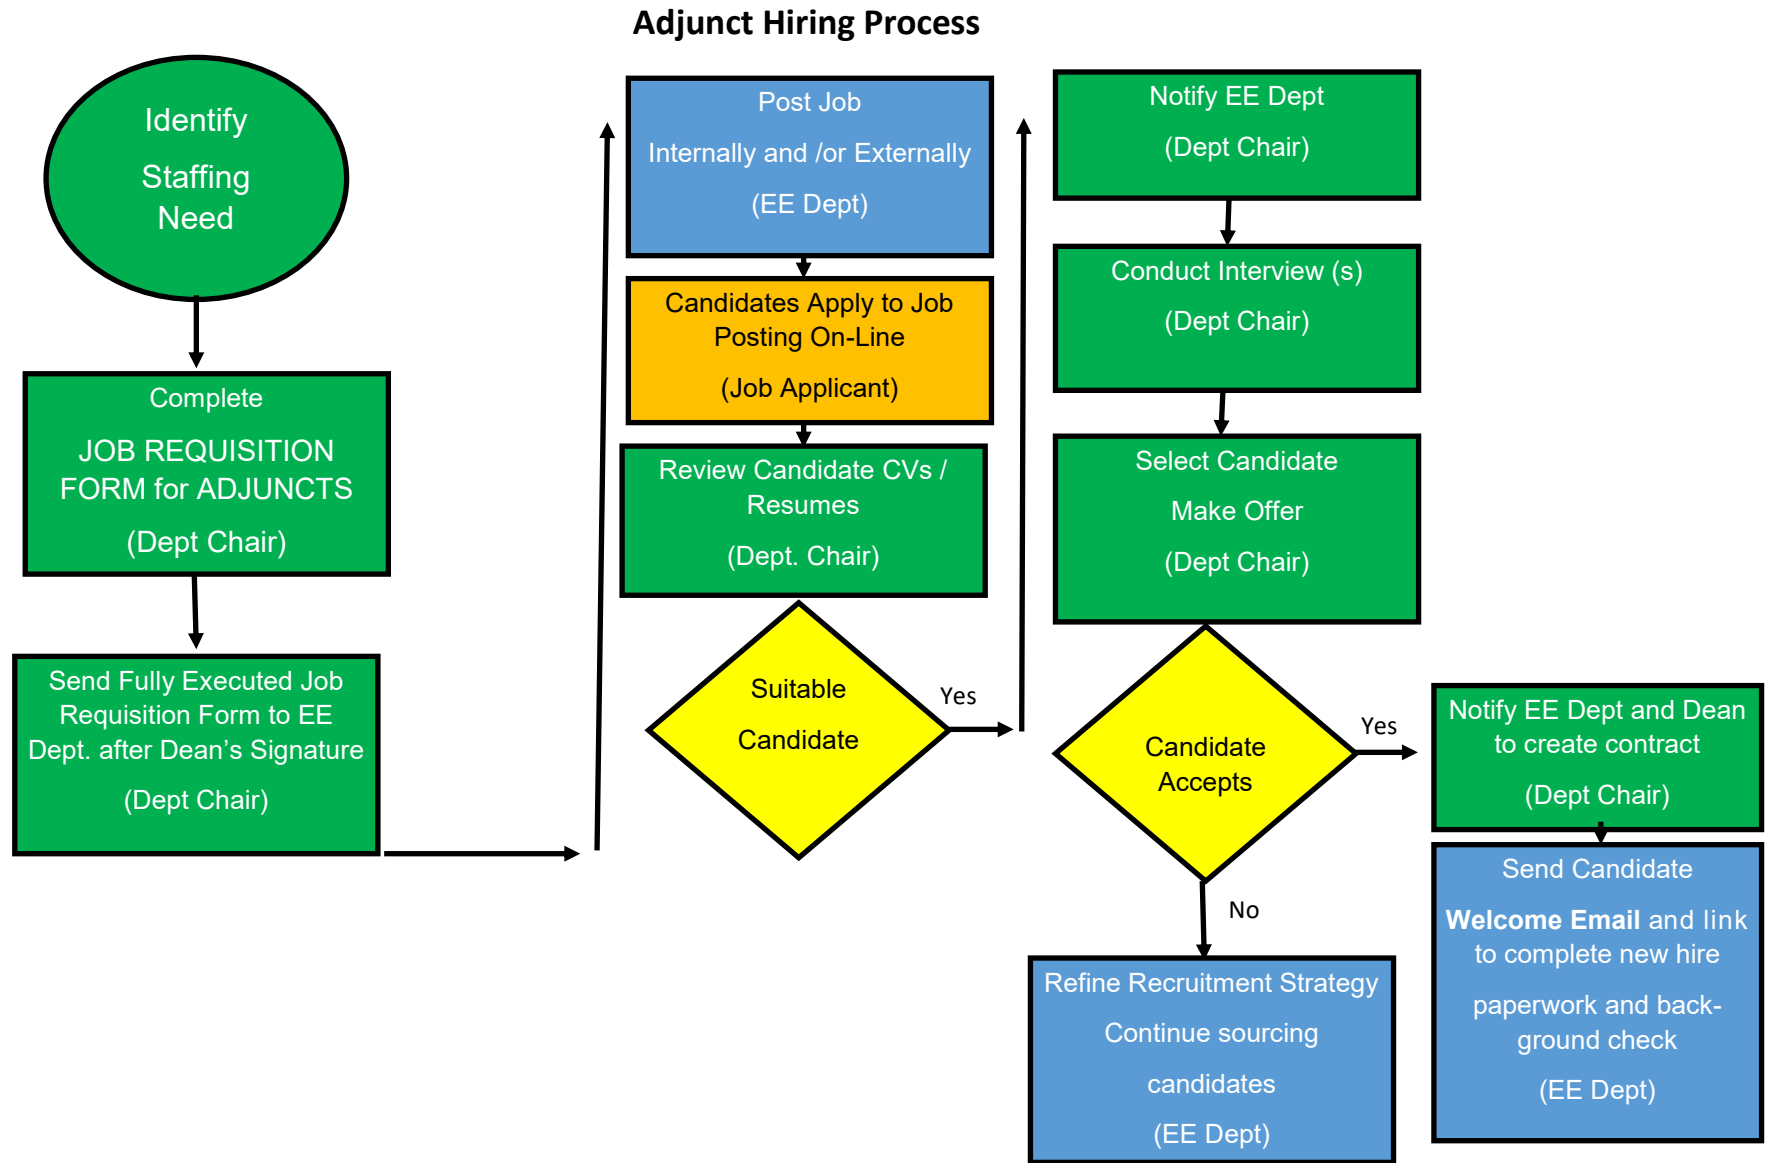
Adjunct Hiring Process

Identify
Staffing
Need

Complete
JOB REQUISITION FORM for ADJUNCTS
(Dept Chair)

Send Fully Executed Job Requisition Form to EE Dept. after Dean's Signature
(Dept Chair)

Post Job
Internally and /or Externally
(EE Dept)

Candidates Apply to Job Posting On-Line
(Job Applicant)

Review Candidate CVs / Resumes
(Dept. Chair)

Suitable
Candidate

Yes

Notify EE Dept
(Dept Chair)

Conduct Interview (s)
(Dept Chair)

Select Candidate
Make Offer
(Dept Chair)

Candidate Accepts

Yes

No

Notify EE Dept and Dean to create contract
(Dept Chair)

Send Candidate
**Welcome Email** and link to complete new hire
paperwork and background check
(EE Dept)

Refine Recruitment Strategy
Continue sourcing
candidates
(EE Dept)